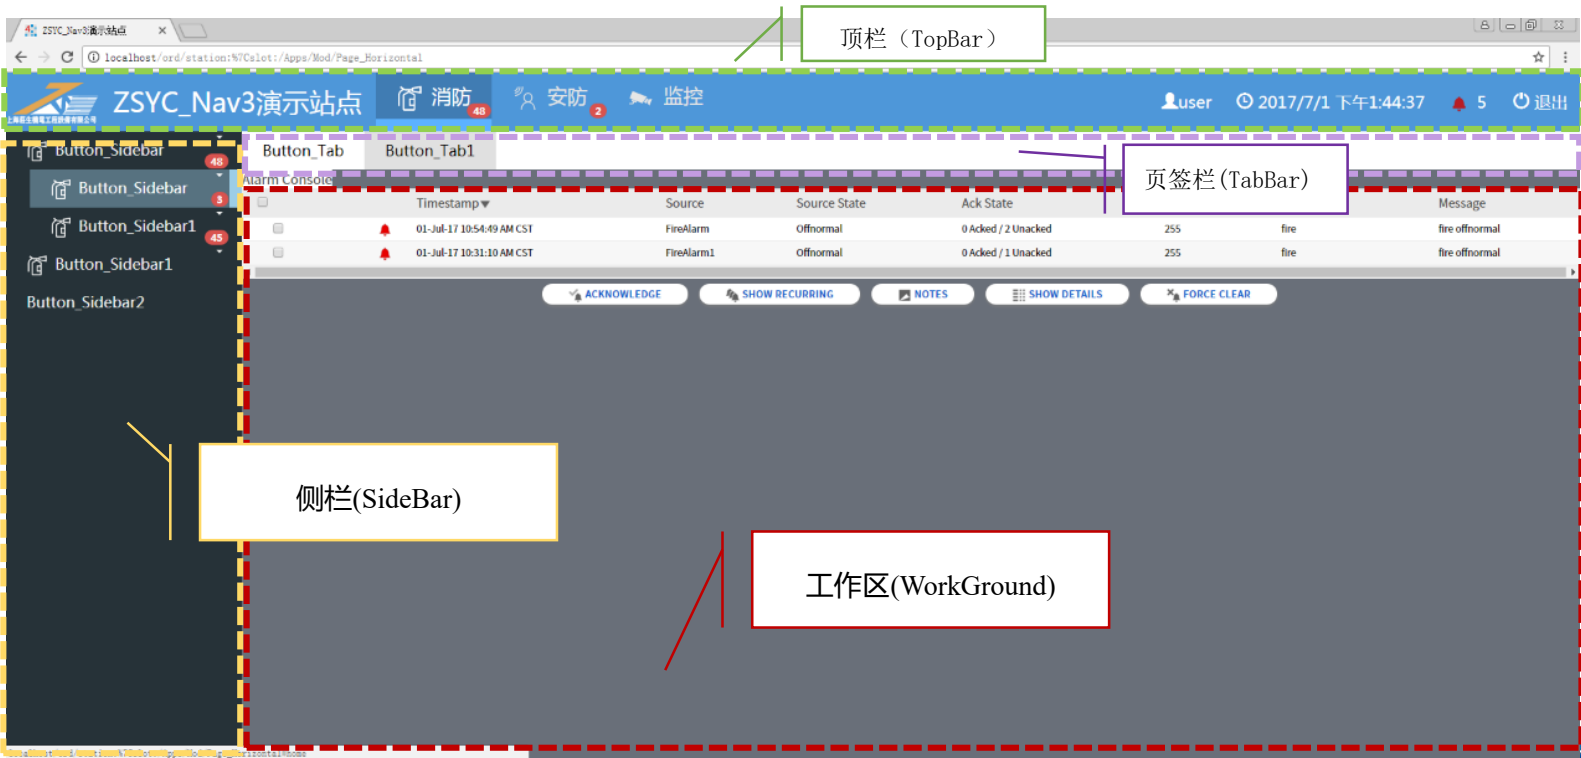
ZSYC_Nav3演示站点 ×

localhost/ord/station:%7Cslot:/Apps/Mod/Page_Horizontal

顶栏（TopBar）

ZSYC_Nav3演示站点 消防 48 安防 2 监控

user 2017/7/1 下午1:44:37 5 退出

Button_Sidebar 48

Button_Sidebar 3

Button_Sidebar1 45

Button_Sidebar1

Button_Sidebar2

Button_Tab Button_Tab1

页签栏(TabBar)

Alarm Console

| | | Timestamp | Source | Source State | Ack State | | | Message |
|---|---|---|---|---|---|---|---|---|
| | | 01-Jul-17 10:54:49 AM CST | FireAlarm | Offnormal | 0 Acked / 2 Unacked | 255 | fire | fire offnormal |
| | | 01-Jul-17 10:31:10 AM CST | FireAlarm1 | Offnormal | 0 Acked / 1 Unacked | 255 | fire | fire offnormal |

ACKNOWLEDGE SHOW RECURRING NOTES SHOW DETAILS FORCE CLEAR

侧栏(SideBar)

工作区(WorkGround)